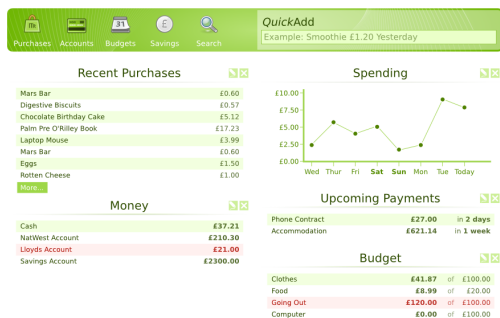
Purchases Accounts Budgets Savings Search

QuickAdd

Example: Smoothie £1.20 Yesterday

Recent Purchases

| | |
|---|---|
| Mars Bar | £0.60 |
| Digestive Biscuits | £0.57 |
| Chocolate Birthday Cake | £5.12 |
| Palm Pre O'Rilley Book | £17.23 |
| Laptop Mouse | £3.99 |
| Mars Bar | £0.60 |
| Eggs | £1.50 |
| Rotten Cheese | £1.00 |

More...

Spending

£10.00
£7.50
£5.00
£2.50
£0.00

Wed Thur Fri Sat Sun Mon Tue Today

Money

| | |
|---|---|
| Cash | £37.21 |
| NatWest Account | £210.30 |
| Lloyds Account | £21.00 |
| Savings Account | £2300.00 |

Upcoming Payments

| | | |
|---|---|---|
| Phone Contract | £27.00 | in 2 days |
| Accommodation | £621.14 | in 1 week |

Budget

| | | | |
|---|---|---|---|
| Clothes | £41.87 | of | £100.00 |
| Food | £8.99 | of | £20.00 |
| Going Out | £120.00 | of | £100.00 |
| Computer | £0.00 | of | £100.00 |